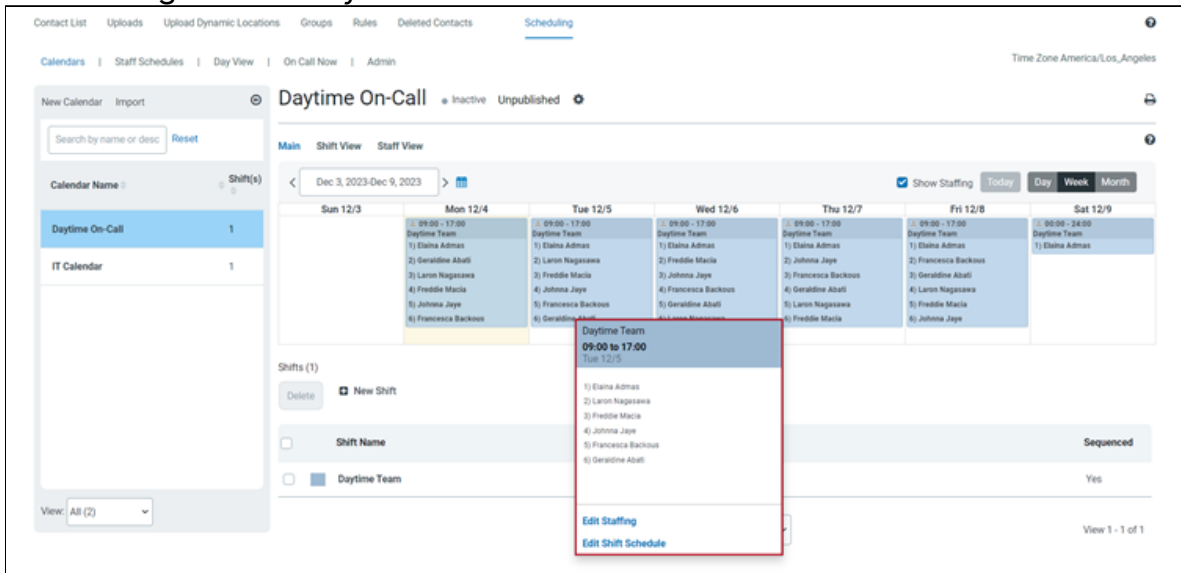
Contact List Uploads Upload Dynamic Locations Groups Rules Deleted Contacts Scheduling

Calendars | Staff Schedules | Day View | On Call Now | Admin

Time Zone America/Los_Angeles

New Calendar Import

Search by name or desc Reset

| Calendar Name | Shift(s) |
|---|---|
| Daytime On-Call | 1 |
| IT Calendar | 1 |

View: All (2)

Daytime On-Call • Inactive Unpublished

Main Shift View Staff View

Dec 3, 2023-Dec 9, 2023

Show Staffing Today Day Week Month

| Sun 12/3 | Mon 12/4 | Tue 12/5 | Wed 12/6 | Thu 12/7 | Fri 12/8 | Sat 12/9 |
|---|---|---|---|---|---|---|
| | 09:00 - 17:00 Daytime Team 1) Elaina Admas 2) Geraldine Abati 3) Laron Nagasawa 4) Freddie Macia 5) Johnna Jaye 6) Francesca Backous | 09:00 - 17:00 Daytime Team 1) Elaina Admas 2) Laron Nagasawa 3) Freddie Macia 4) Johnna Jaye 5) Francesca Backous 6) Geraldine Abati | 09:00 - 17:00 Daytime Team 1) Elaina Admas 2) Freddie Macia 3) Johnna Jaye 4) Francesca Backous 5) Geraldine Abati 6) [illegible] | 09:00 - 17:00 Daytime Team 1) Elaina Admas 2) Johnna Jaye 3) Francesca Backous 4) Geraldine Abati 5) Laron Nagasawa 6) Freddie Macia | 09:00 - 17:00 Daytime Team 1) Elaina Admas 2) Francesca Backous 3) Geraldine Abati 4) Laron Nagasawa 5) Freddie Macia 6) Johnna Jaye | 00:00 - 24:00 Daytime Team 1) Elaina Admas |

Daytime Team
09:00 to 17:00
Tue 12/5

1) Elaina Admas
2) Laron Nagasawa
3) Freddie Macia
4) Johnna Jaye
5) Francesca Backous
6) Geraldine Abati

Edit Staffing
Edit Shift Schedule

Shifts (1)

Delete New Shift

| Shift Name | Sequenced |
|---|---|
| Daytime Team | Yes |

View 1 - 1 of 1